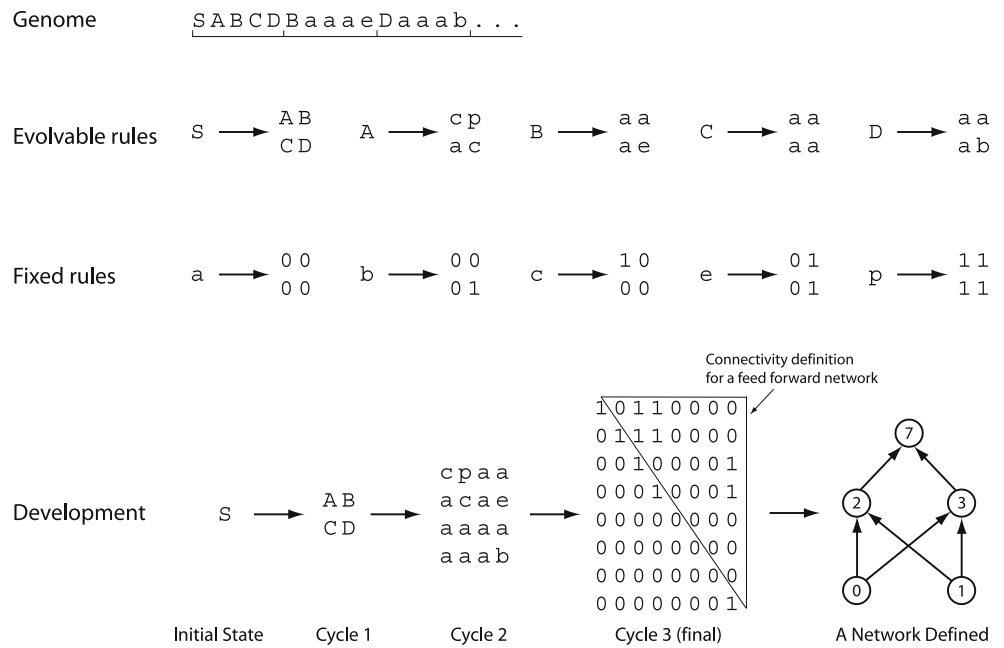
Genome SABCDBaaaeDaaab...

Evolvable rules S → AB CD A → cp ac B → aa ae C → aa aa D → aa ab

Fixed rules a → 00 00 b → 00 01 c → 10 00 e → 01 01 p → 11 11

Connectivity definition for a feed forward network

Development S → AB CD → cpaa acae aaaa aaab →

| | | | | | | | |
|---|---|---|---|---|---|---|---|
| 1 | 0 | 1 | 1 | 0 | 0 | 0 | 0 |
| 0 | 1 | 1 | 1 | 0 | 0 | 0 | 0 |
| 0 | 0 | 1 | 0 | 0 | 0 | 0 | 1 |
| 0 | 0 | 0 | 1 | 0 | 0 | 0 | 1 |
| 0 | 0 | 0 | 0 | 0 | 0 | 0 | 0 |
| 0 | 0 | 0 | 0 | 0 | 0 | 0 | 0 |
| 0 | 0 | 0 | 0 | 0 | 0 | 0 | 0 |
| 0 | 0 | 0 | 0 | 0 | 0 | 0 | 1 |

→ 7 2 3 0 1

Initial State Cycle 1 Cycle 2 Cycle 3 (final) A Network Defined